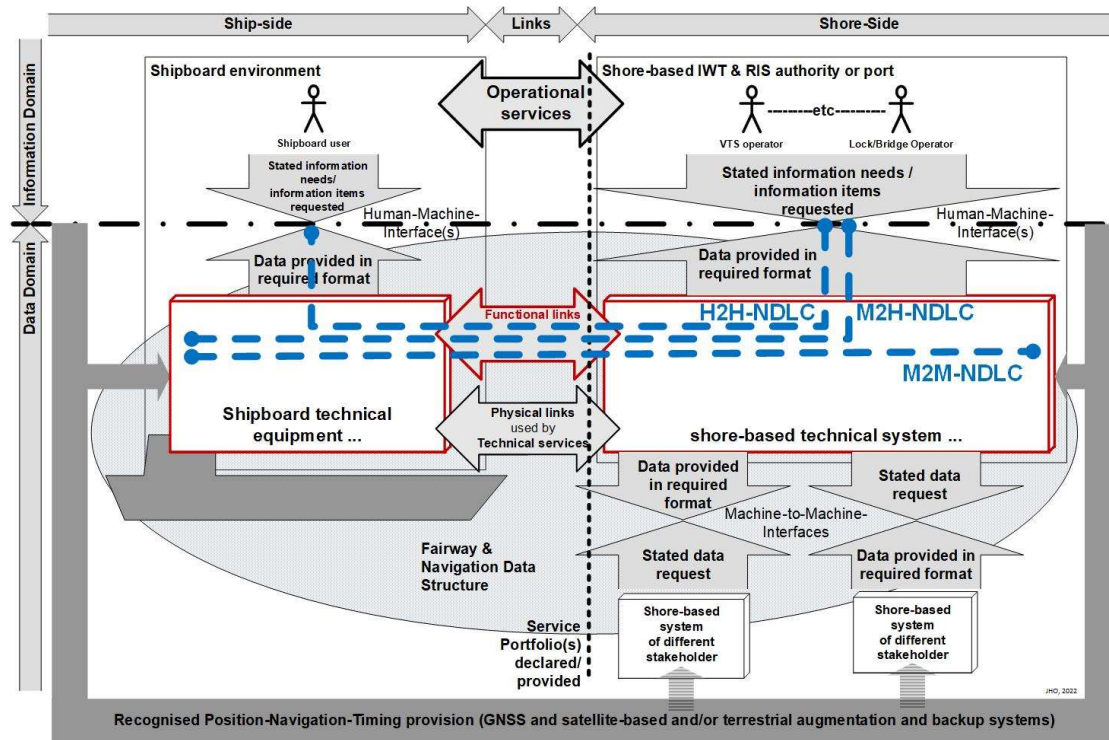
Ship-side
Links
Shore-Side

Information Domain
Data Domain

Shipboard environment

Operational services

Shore-based IWT & RIS authority or port

Shipboard user

VTS operator
--------etc---------
Lock/Bridge Operator

Stated information needs/ information items requested

Stated information needs / information items requested

Human-Machine-Interface(s)

Human-Machine-Interface(s)

Data provided in required format

Data provided in required format

Functional links

H2H-NDLC
M2H-NDLC
M2M-NDLC

Shipboard technical equipment ...

Physical links used by Technical services

shore-based technical system ...

Data provided in required format

Stated data request

Machine-to-Machine-Interfaces

Stated data request

Data provided in required format

Fairway & Navigation Data Structure

Service Portfolio(s) declared/ provided

Shore-based system of different stakeholder

Shore-based system of different stakeholder

JHO, 2022

Recognised Position-Navigation-Timing provision (GNSS and satellite-based and/or terrestrial augmentation and backup systems)